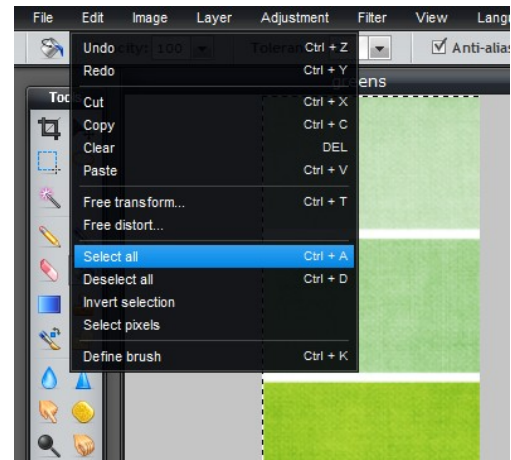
File Edit Image Layer Adjustment Filter View Langu

Opacity: 100 Toleran Anti-alias

Too

ens

Undo Ctrl + Z
Redo Ctrl + Y

Cut Ctrl + X
Copy Ctrl + C
Clear DEL
Paste Ctrl + V

Free transform... Ctrl + T
Free distort...

Select all Ctrl + A
Deselect all Ctrl + D
Invert selection
Select pixels

Define brush Ctrl + K